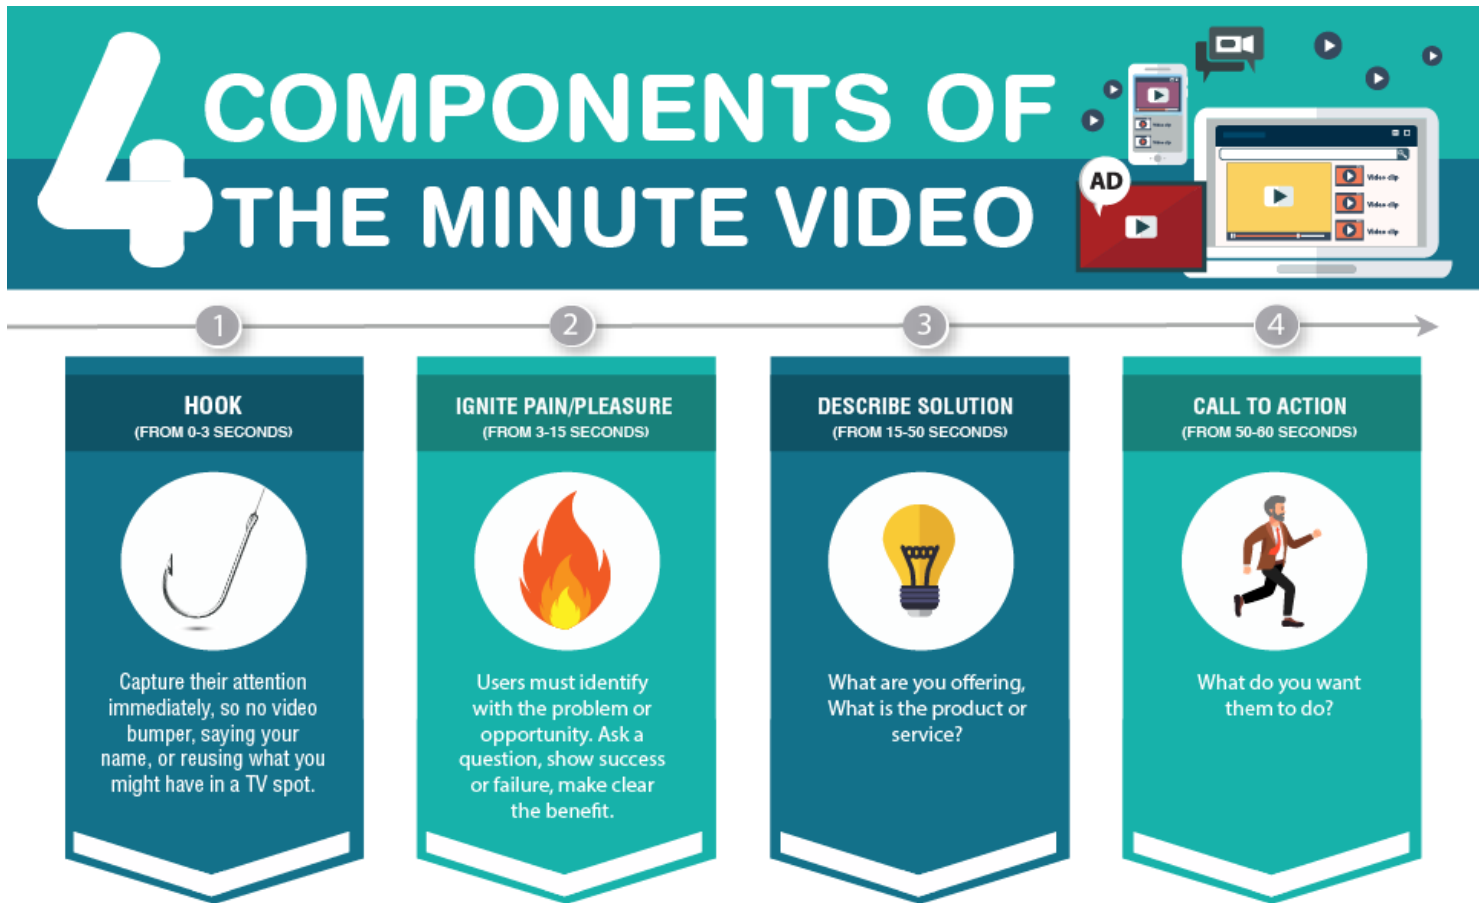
4 COMPONENTS OF THE MINUTE VIDEO

AD

Video clip
Video clip
Video clip

1

HOOK
(FROM 0-3 SECONDS)

Capture their attention immediately, so no video bumper, saying your name, or reusing what you might have in a TV spot.

2

IGNITE PAIN/PLEASURE
(FROM 3-15 SECONDS)

Users must identify with the problem or opportunity. Ask a question, show success or failure, make clear the benefit.

3

DESCRIBE SOLUTION
(FROM 15-50 SECONDS)

What are you offering, What is the product or service?

4

CALL TO ACTION
(FROM 50-60 SECONDS)

What do you want them to do?